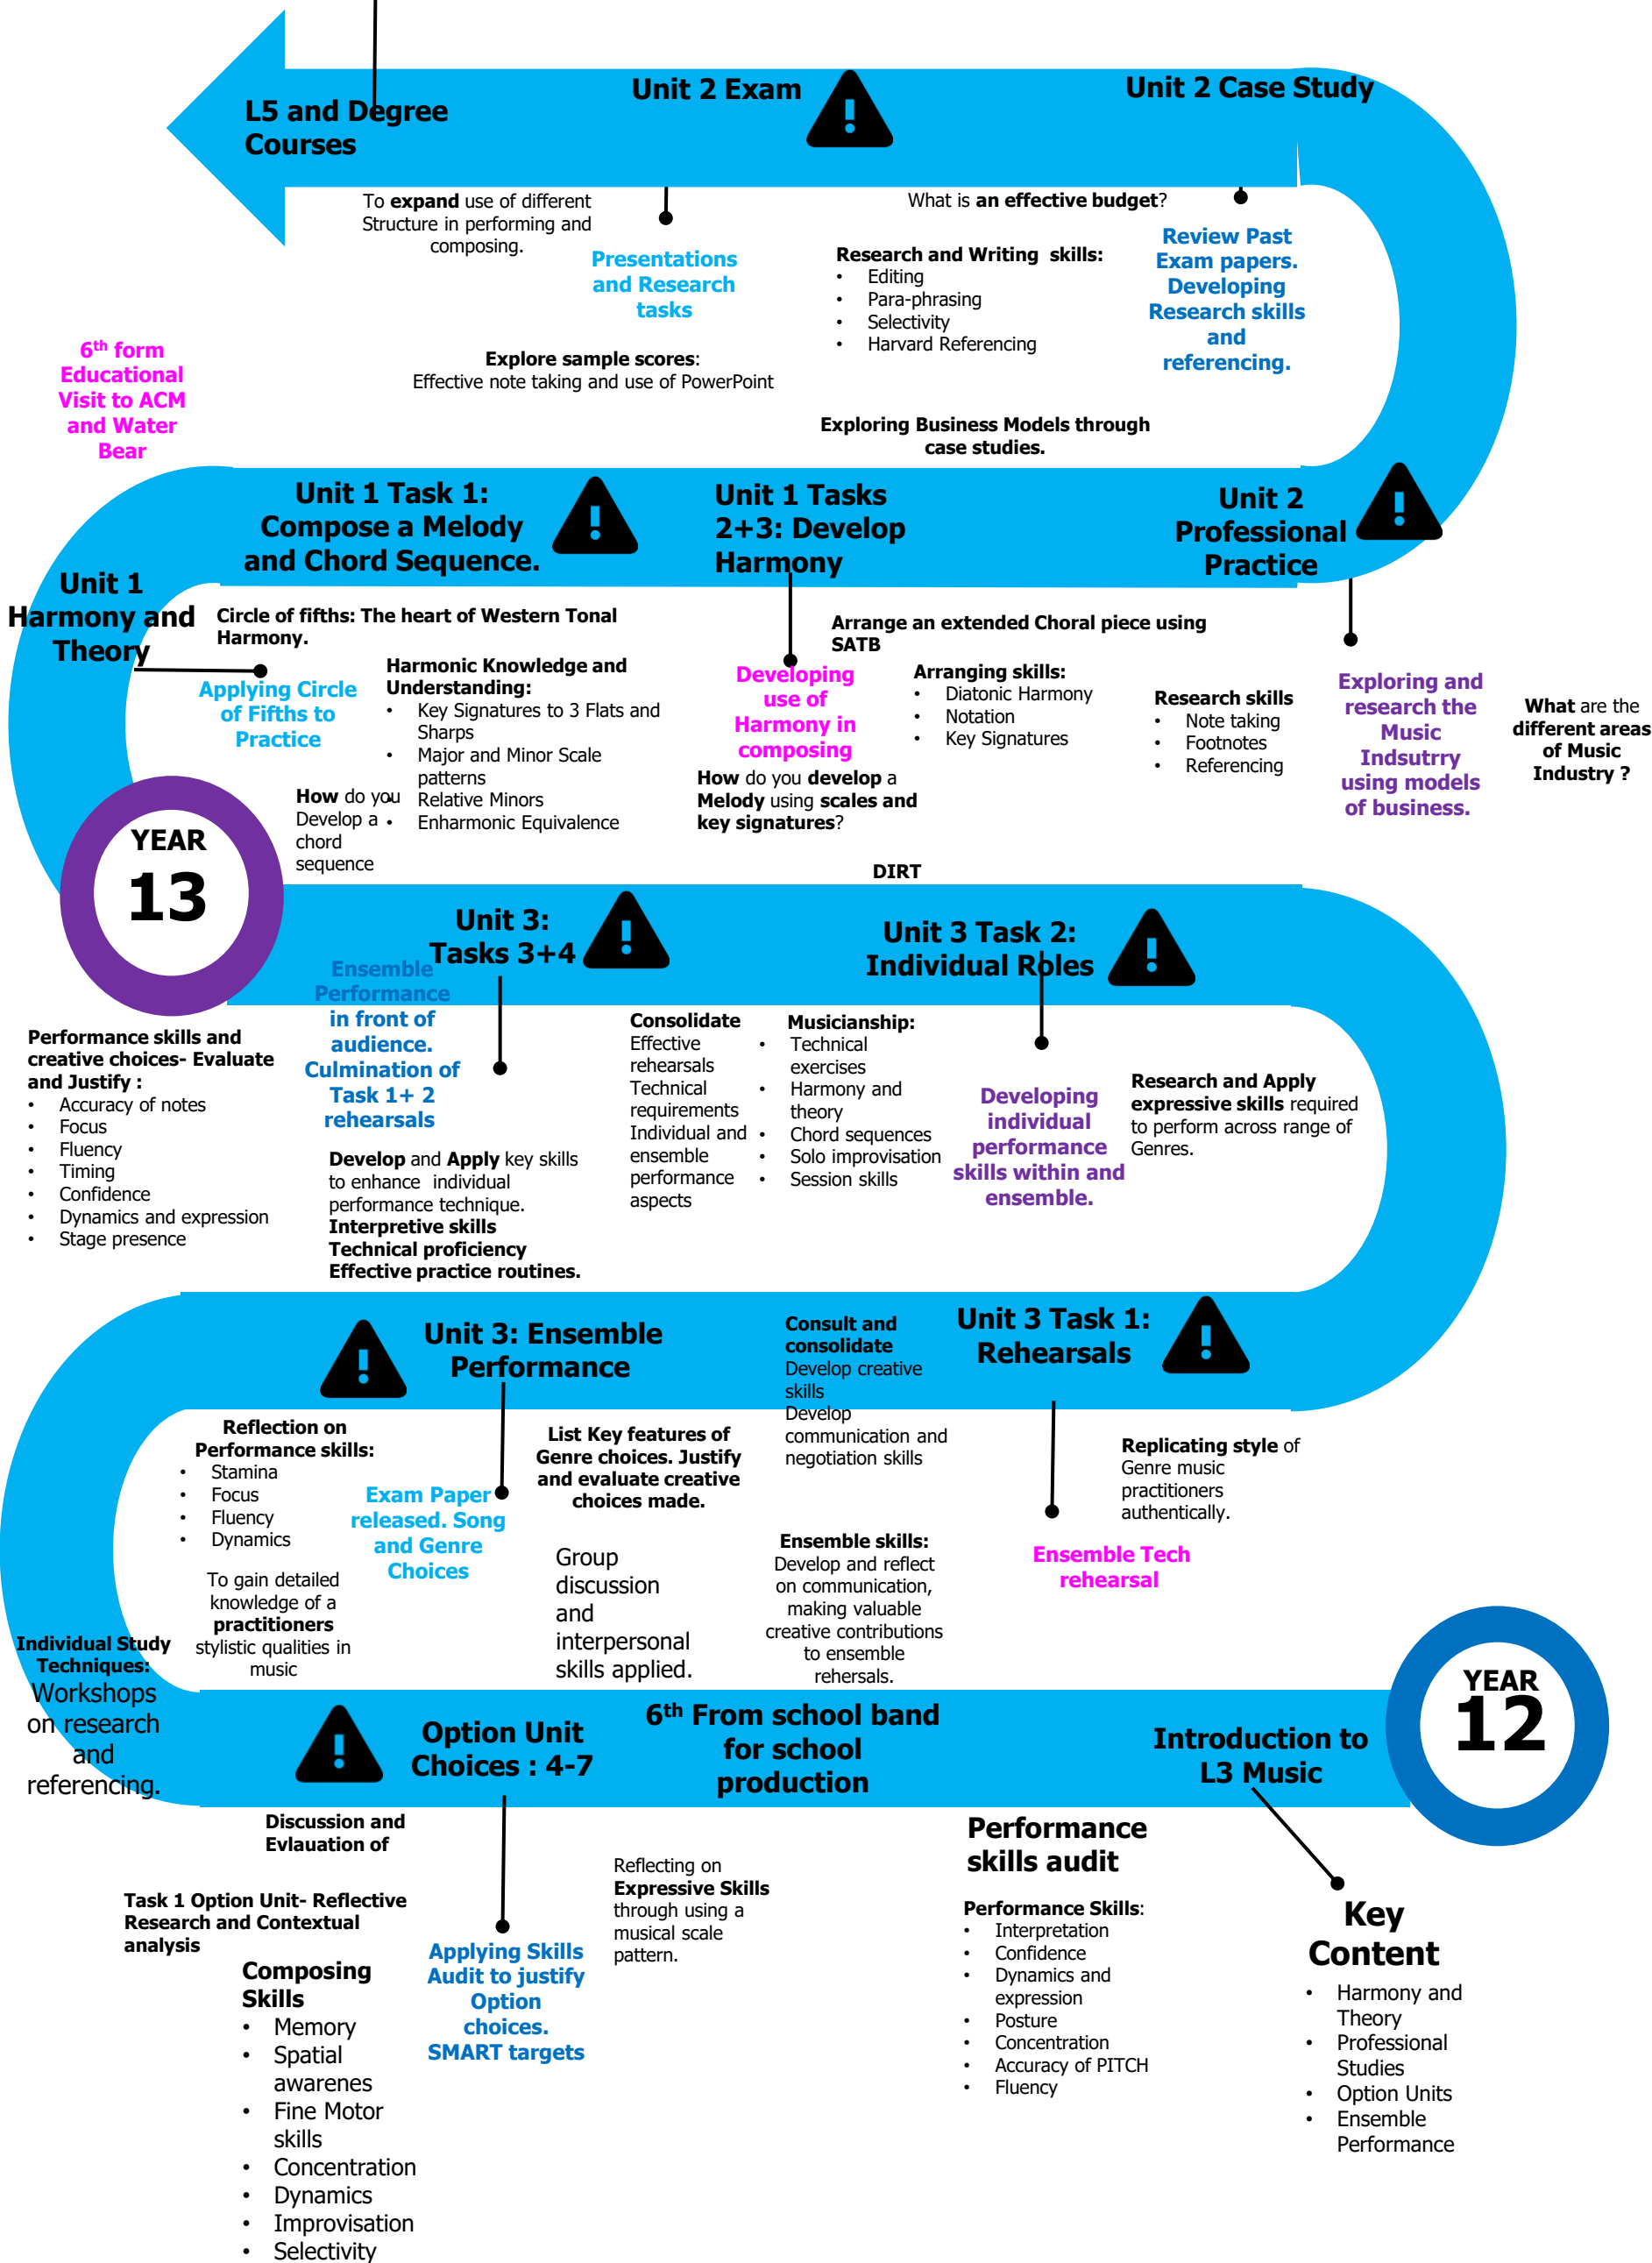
L5 and Degree Courses

Unit 2 Exam

Unit 2 Case Study

To **expand** use of different Structure in performing and composing.

Presentations and Research tasks

What is **an effective budget**?

Research and Writing skills:
- Editing
- Para-phrasing
- Selectivity
- Harvard Referencing

Review Past Exam papers. Developing Research skills and referencing.

6th form Educational Visit to ACM and Water Bear

Explore sample scores: Effective note taking and use of PowerPoint

Exploring Business Models through case studies.

Unit 1 Task 1: Compose a Melody and Chord Sequence.

Unit 1 Tasks 2+3: Develop Harmony

Unit 2 Professional Practice

Unit 1 Harmony and Theory

Circle of fifths: The heart of Western Tonal Harmony.

Applying Circle of Fifths to Practice

Harmonic Knowledge and Understanding:
- Key Signatures to 3 Flats and Sharps
- Major and Minor Scale patterns
- Relative Minors
- Enharmonic Equivalence

**How** do you Develop a chord sequence

Arrange an extended Choral piece using SATB

Developing use of Harmony in composing

Arranging skills:
- Diatonic Harmony
- Notation
- Key Signatures

How do you **develop** a **Melody** using **scales and key signatures**?

Research skills
- Note taking
- Footnotes
- Referencing

Exploring and research the Music Indsutrry using models of business.

What are the different areas of Music Industry ?

YEAR 13

DIRT

Unit 3: Tasks 3+4

Ensemble Performance in front of audience. Culmination of Task 1+ 2 rehearsals

Unit 3 Task 2: Individual Roles

Performance skills and creative choices- Evaluate and Justify :
- Accuracy of notes
- Focus
- Fluency
- Timing
- Confidence
- Dynamics and expression
- Stage presence

**Develop** and **Apply** key skills to enhance individual performance technique.
**Interpretive skills**
**Technical proficiency**
**Effective practice routines.**

Consolidate
Effective rehearsals
Technical requirements
Individual and ensemble performance aspects

Musicianship:
- Technical exercises
- Harmony and theory
- Chord sequences
- Solo improvisation
- Session skills

Developing individual performance skills within and ensemble.

**Research and Apply expressive skills** required to perform across range of Genres.

Unit 3: Ensemble Performance

Consult and consolidate
Develop creative skills
Develop communication and negotiation skills

Unit 3 Task 1: Rehearsals

Reflection on Performance skills:
- Stamina
- Focus
- Fluency
- Dynamics

Exam Paper released. Song and Genre Choices

List Key features of Genre choices. Justify and evaluate creative choices made.

**Replicating style** of Genre music practitioners authentically.

Ensemble skills: Develop and reflect on communication, making valuable creative contributions to ensemble rehersals.

Ensemble Tech rehearsal

To gain detailed knowledge of a **practitioners** stylistic qualities in music

Group discussion and interpersonal skills applied.

Individual Study Techniques: Workshops on research and referencing.

Option Unit Choices : 4-7

6th From school band for school production

Introduction to L3 Music

YEAR 12

Discussion and Evlauation of

Task 1 Option Unit- Reflective Research and Contextual analysis

Reflecting on **Expressive Skills** through using a musical scale pattern.

Performance skills audit

Performance Skills:
- Interpretation
- Confidence
- Dynamics and expression
- Posture
- Concentration
- Accuracy of PITCH
- Fluency

Applying Skills Audit to justify Option choices. SMART targets

Composing Skills
- Memory
- Spatial awarenes
- Fine Motor skills
- Concentration
- Dynamics
- Improvisation
- Selectivity

Key Content
- Harmony and Theory
- Professional Studies
- Option Units
- Ensemble Performance